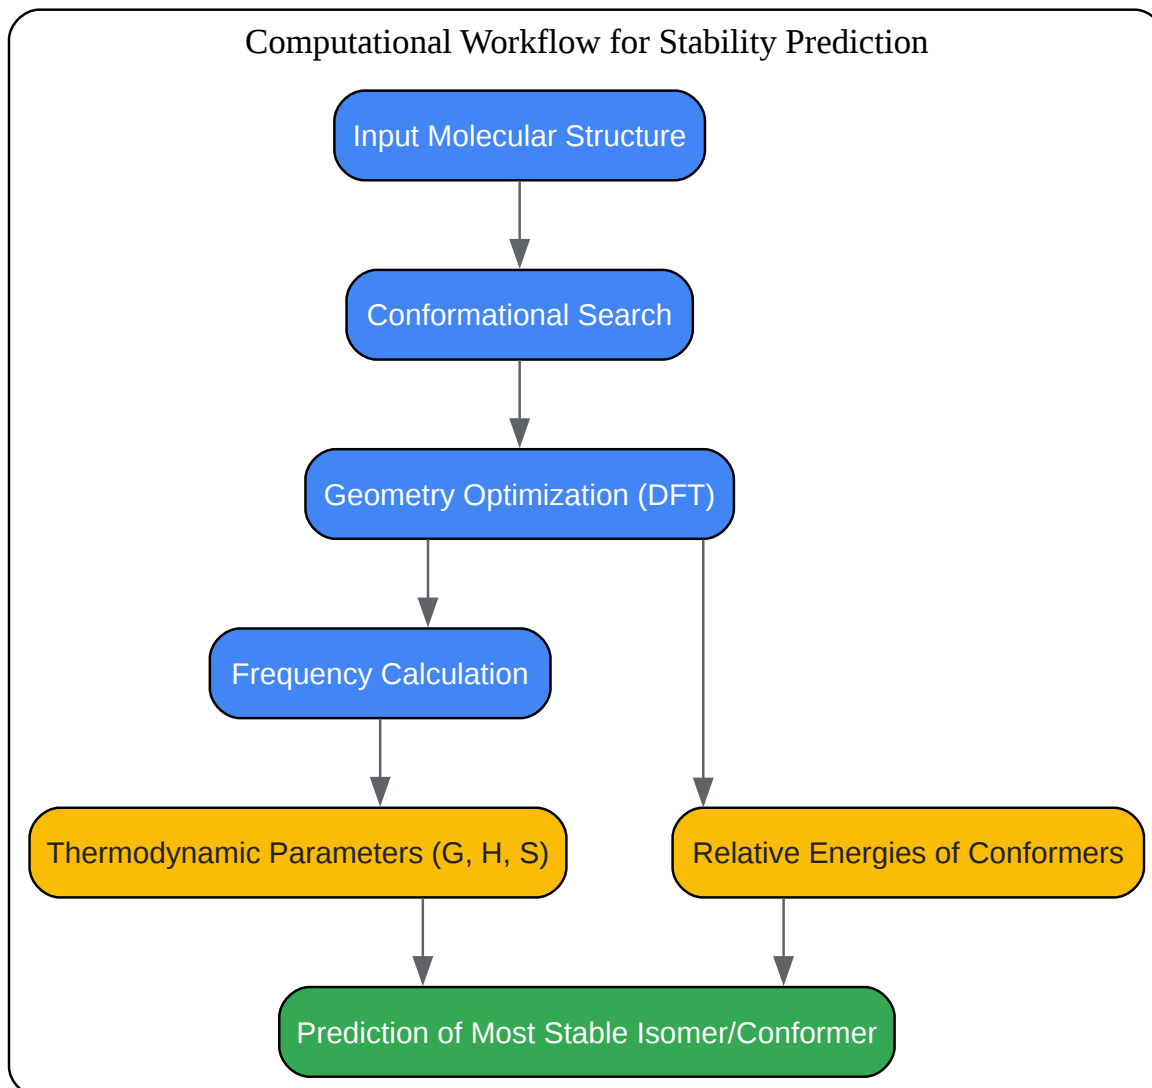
Computational Workflow for Stability Prediction

Input Molecular Structure

Conformational Search

Geometry Optimization (DFT)

Frequency Calculation

Thermodynamic Parameters (G, H, S)

Relative Energies of Conformers

Prediction of Most Stable Isomer/Conformer